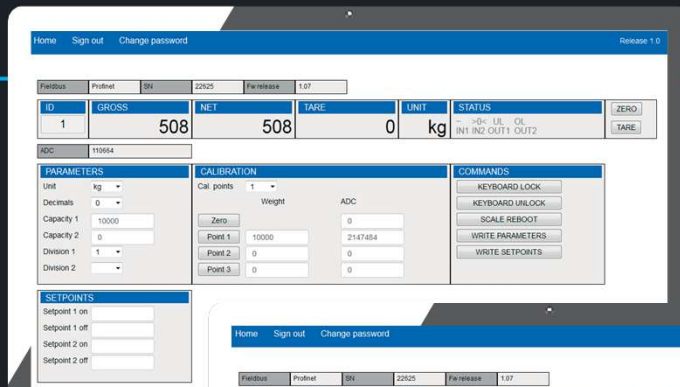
Home Sign out Change password

Release 1.0

| Fieldbus | Profinet | SN | 22625 | Fw release | 1.07 |
|---|---|---|---|---|---|

| ID | GROSS | NET | TARE | UNIT | STATUS |
|---|---|---|---|---|---|
| 1 | 508 | 508 | 0 | kg | – >0< UL OL IN1 IN2 OUT1 OUT2 |

ZERO
TARE

| ADC | 110664 |
|---|---|

PARAMETERS
Unit kg
Decimals 0
Capacity 1 10000
Capacity 2 0
Division 1 1
Division 2

CALIBRATION
Cal. points 1
Weight ADC
Zero 0
Point 1 10000 2147484
Point 2 0 0
Point 3 0 0

COMMANDS
KEYBOARD LOCK
KEYBOARD UNLOCK
SCALE REBOOT
WRITE PARAMETERS
WRITE SETPOINTS

SETPOINTS
Setpoint 1 on
Setpoint 1 off
Setpoint 2 on
Setpoint 2 off

Home Sign out Change password

| Fieldbus | Profinet | SN | 22625 | Fw release | 1.07 |
|---|---|---|---|---|---|